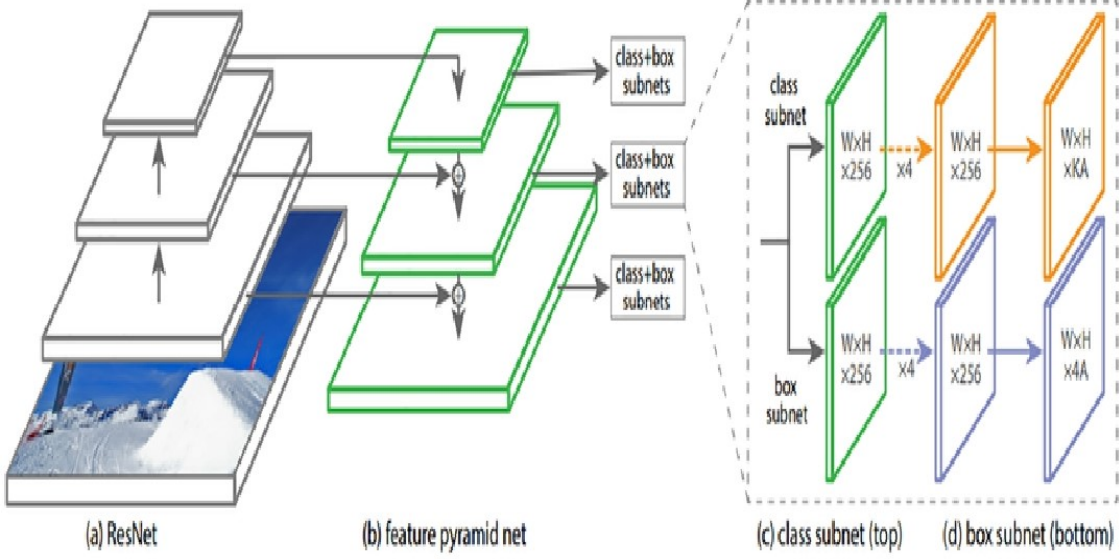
class+box subnets

class+box subnets

class+box subnets

class subnet

WxH x256

x4

WxH x256

WxH xKA

box subnet

WxH x256

x4

WxH x256

WxH x4A

(a) ResNet

(b) feature pyramid net

(c) class subnet (top)

(d) box subnet (bottom)